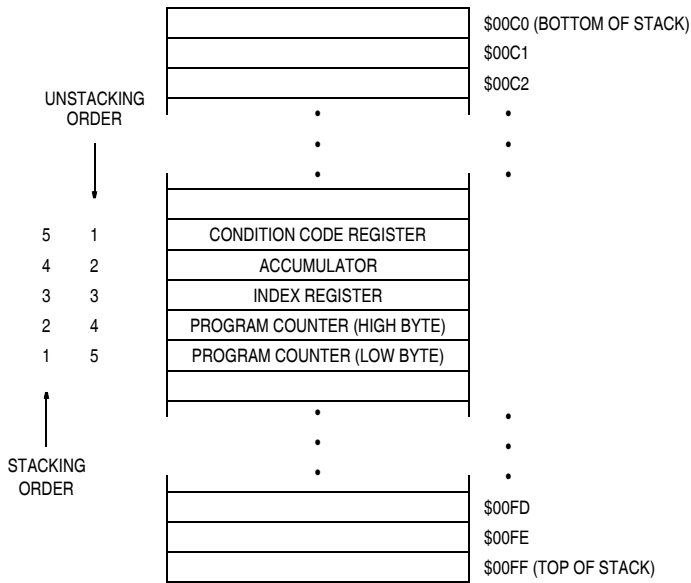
$00C0 (BOTTOM OF STACK)
$00C1
$00C2

UNSTACKING ORDER

| | | |
|---|---|---|
| 5 | 1 | CONDITION CODE REGISTER |
| 4 | 2 | ACCUMULATOR |
| 3 | 3 | INDEX REGISTER |
| 2 | 4 | PROGRAM COUNTER (HIGH BYTE) |
| 1 | 5 | PROGRAM COUNTER (LOW BYTE) |

STACKING ORDER

$00FD
$00FE
$00FF (TOP OF STACK)